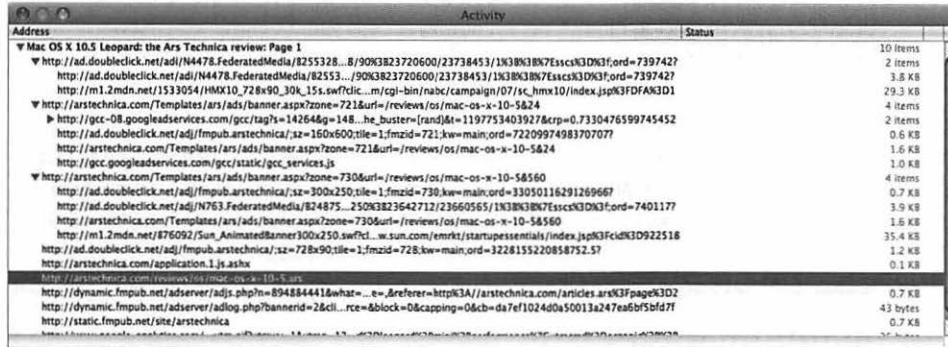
Activity

| Address | Status |
|---|---|
| ▼ Mac OS X 10.5 Leopard: the Ars Technica review: Page 1 | 10 items |
| ▼ http://ad.doubleclick.net/adi/N4478.FederatedMedia/8255328...8/90%3823720600/23738453/1%38%3B%7Esscs%3D%3f;ord=739742? | 2 items |
| http://ad.doubleclick.net/adi/N4478.FederatedMedia/82553.../90%3823720600/23738453/1%38%3B%7Esscs%3D%3f;ord=739742? | 3.8 KB |
| http://m1.2mdn.net/1533054/HMX10_728x90_30k_15s.swf?clic...m/cgi-bin/nabc/campaign/07/sc_hmx10/index.jsp%3FDFA%3D1 | 29.3 KB |
| ▼ http://arstechnica.com/Templates/ars/ads/banner.aspx?zone=721&url=/reviews/os/mac-os-x-10-5&24 | 4 items |
| ▶ http://gcc-08.googleadservices.com/gcc/tag?s=14264&g=148...he_buster=[rand]&t=1197753403927&rp=0.7330476599745452 | 2 items |
| http://ad.doubleclick.net/adj/fmpub.arstechnica/;sz=160x600;tile=1;fmzid=721;kw=main;ord=7220997498370707? | 0.6 KB |
| http://arstechnica.com/Templates/ars/ads/banner.aspx?zone=721&url=/reviews/os/mac-os-x-10-5&24 | 1.6 KB |
| http://gcc.googleadservices.com/gcc/static/gcc_services.js | 1.0 KB |
| ▼ http://arstechnica.com/Templates/ars/ads/banner.aspx?zone=730&url=/reviews/os/mac-os-x-10-5&560 | 4 items |
| http://ad.doubleclick.net/adj/fmpub.arstechnica/;sz=300x250;tile=1;fmzid=730;kw=main;ord=3305011629126966? | 0.7 KB |
| http://ad.doubleclick.net/adj/N763.FederatedMedia/824875...250%3823642712/23660565/1%38%3B%7Esscs%3D%3f;ord=740117? | 3.9 KB |
| http://arstechnica.com/Templates/ars/ads/banner.aspx?zone=730&url=/reviews/os/mac-os-x-10-5&560 | 1.6 KB |
| http://m1.2mdn.net/876092/Sun_AnimatedBanner300x250.swf?cl...w.sun.com/emrkt/startupessentials/index.jsp%3Fcid%3D922518 | 35.4 KB |
| http://ad.doubleclick.net/adj/fmpub.arstechnica/;sz=728x90;tile=1;fmzid=728;kw=main;ord=3228155220858752.5? | 1.2 KB |
| http://arstechnica.com/application.1.js.ashx | 0.1 KB |
| http://arstechnica.com/reviews/os/mac-os-x-10-5.ars | |
| http://dynamic.fmpub.net/adserver/adjs.php?n=894884441&what=...e=,&referer=http%3A//arstechnica.com/articles.ars%3Fpage%3D2 | 0.7 KB |
| http://dynamic.fmpub.net/adserver/adlog.php?bannerid=2&cli...rce=&block=0&capping=0&cb=da7ef1024d0a50013a247ea6bf5bfd7f | 43 bytes |
| http://static.fmpub.net/site/arstechnica | 0.7 KB |
| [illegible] | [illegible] |